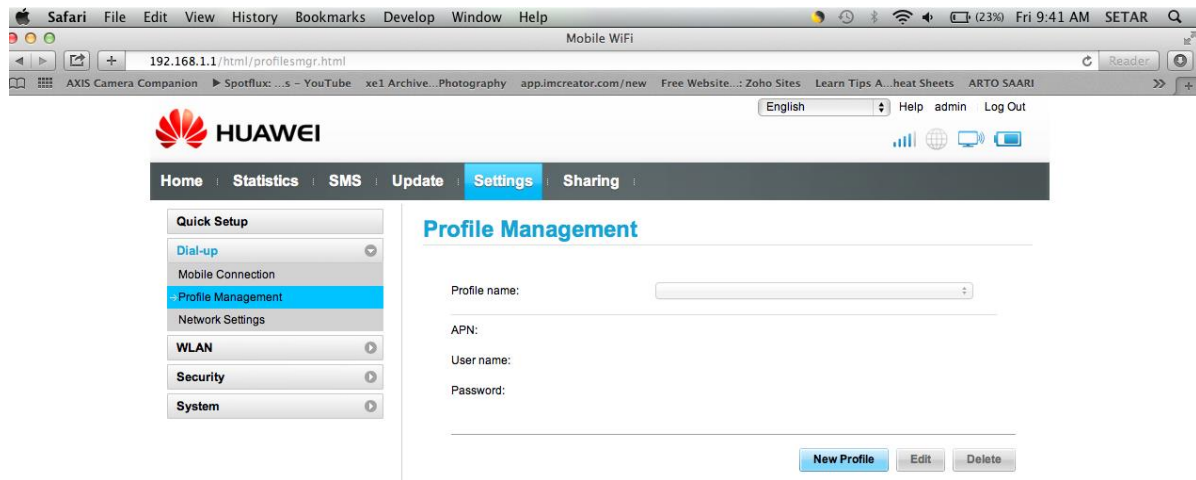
Safari File Edit View History Bookmarks Develop Window Help

(23%) Fri 9:41 AM SETAR

Mobile WiFi

192.168.1.1/html/profilesmgr.html

Reader

AXIS Camera Companion Spotflux: ...s – YouTube xe1 Archive...Photography app.imcreator.com/new Free Website...: Zoho Sites Learn Tips A...heat Sheets ARTO SAARI

English Help admin Log Out

HUAWEI

Home Statistics SMS Update Settings Sharing

Quick Setup

Dial-up

Mobile Connection

Profile Management

Network Settings

WLAN

Security

System

Profile Management

Profile name:

APN:

User name:

Password:

New Profile Edit Delete